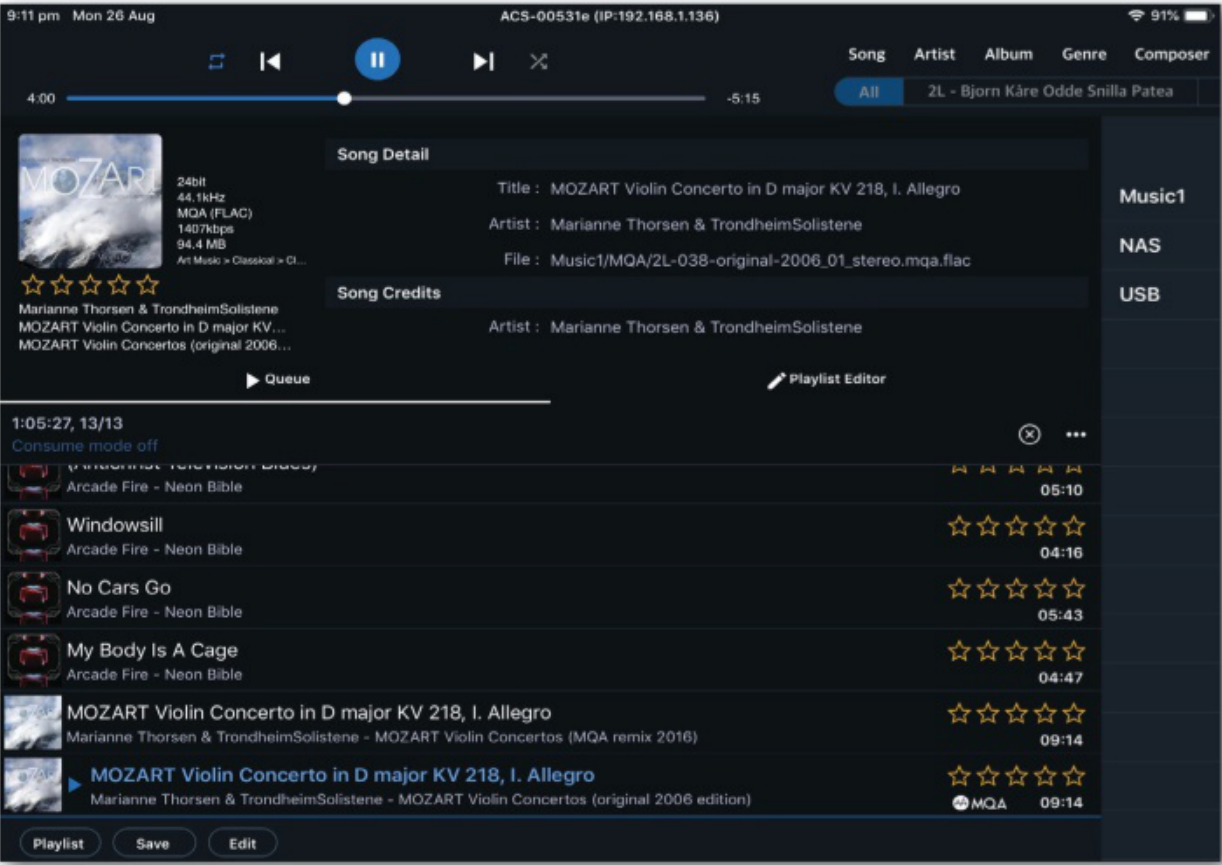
9:11 pm Mon 26 Aug
ACS-00531e (IP:192.168.1.136)
91%

4:00
-5:15

Song Artist Album Genre Composer
All 2L - Bjorn Kåre Odde Snilla Patea

MOZART

24bit
44.1kHz
MQA (FLAC)
1407kbps
94.4 MB
Art Music > Classical > Cl...

Marianne Thorsen & TrondheimSolistene
MOZART Violin Concerto in D major KV...
MOZART Violin Concertos (original 2006...

Song Detail
Title : MOZART Violin Concerto in D major KV 218, I. Allegro
Artist : Marianne Thorsen & TrondheimSolistene
File : Music1/MQA/2L-038-original-2006_01_stereo.mqa.flac

Song Credits
Artist : Marianne Thorsen & TrondheimSolistene

Music1
NAS
USB

Queue
Playlist Editor

1:05:27, 13/13
Consume mode off

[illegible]
Arcade Fire - Neon Bible
05:10

Windowsill
Arcade Fire - Neon Bible
04:16

No Cars Go
Arcade Fire - Neon Bible
05:43

My Body Is A Cage
Arcade Fire - Neon Bible
04:47

MOZART Violin Concerto in D major KV 218, I. Allegro
Marianne Thorsen & TrondheimSolistene - MOZART Violin Concertos (MQA remix 2016)
09:14

MOZART Violin Concerto in D major KV 218, I. Allegro
Marianne Thorsen & TrondheimSolistene - MOZART Violin Concertos (original 2006 edition)
MQA 09:14

Playlist Save Edit